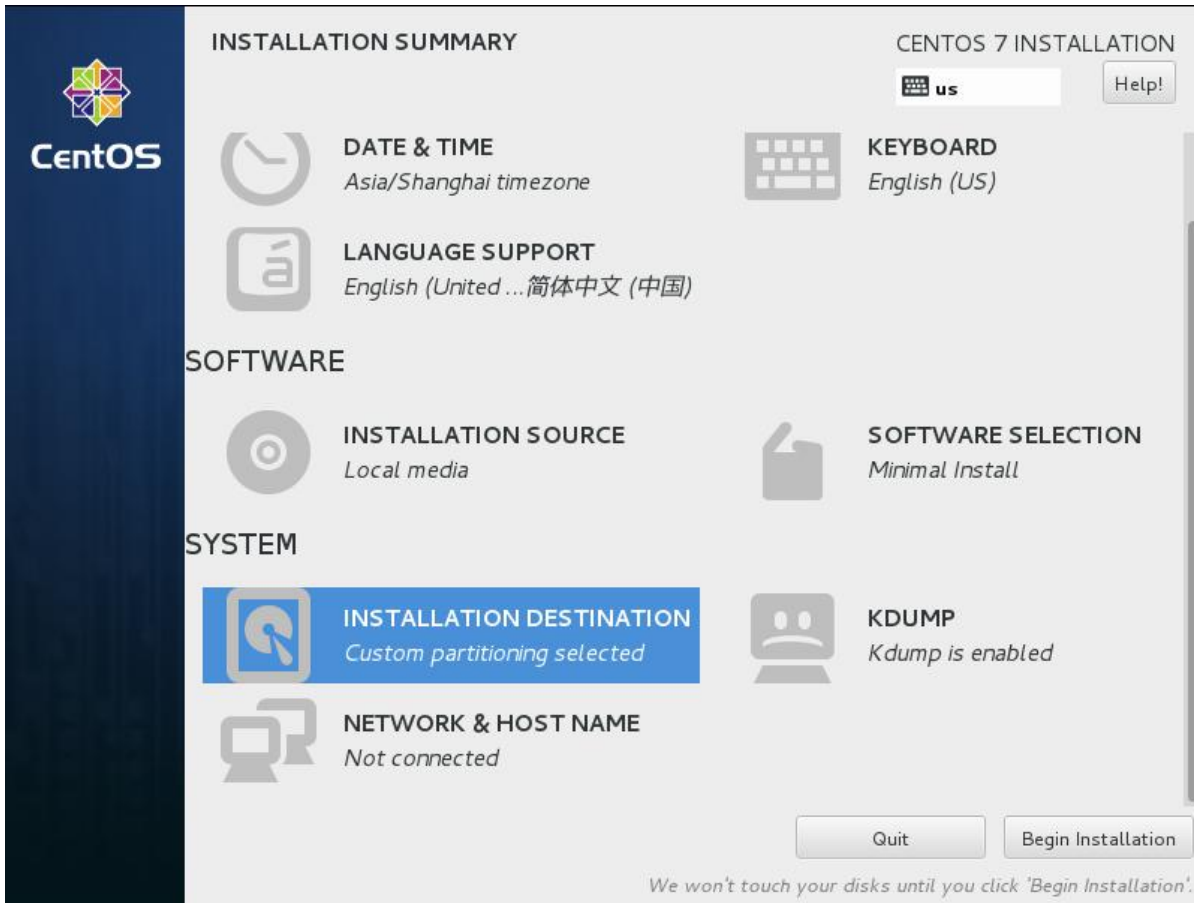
CentOS

INSTALLATION SUMMARY

CENTOS 7 INSTALLATION

us

Help!

DATE & TIME
Asia/Shanghai timezone

KEYBOARD
English (US)

LANGUAGE SUPPORT
English (United ...简体中文 (中国)

SOFTWARE

INSTALLATION SOURCE
Local media

SOFTWARE SELECTION
Minimal Install

SYSTEM

INSTALLATION DESTINATION
Custom partitioning selected

KDUMP
Kdump is enabled

NETWORK & HOST NAME
Not connected

Quit

Begin Installation

We won't touch your disks until you click 'Begin Installation'.